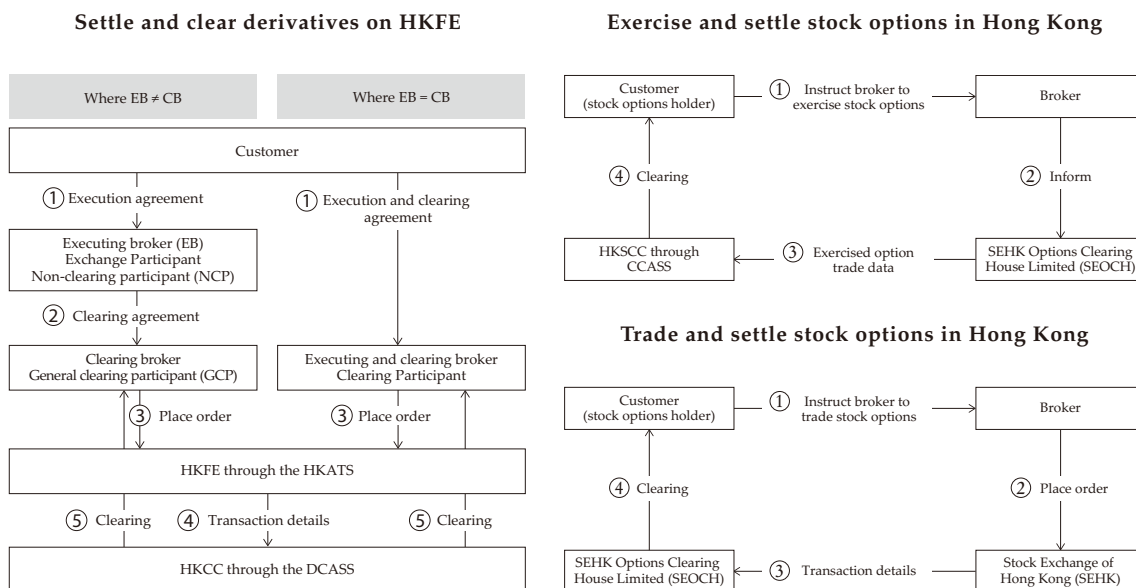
Settle and clear derivatives on HKFE

Where EB ≠ CB

Where EB = CB

Customer

① Execution agreement

① Execution and clearing agreement

Executing broker (EB)
Exchange Participant
Non-clearing participant (NCP)

② Clearing agreement

Clearing broker
General clearing participant (GCP)

Executing and clearing broker
Clearing Participant

③ Place order

③ Place order

HKFE through the HKATS

⑤ Clearing

④ Transaction details

⑤ Clearing

HKCC through the DCASS

Exercise and settle stock options in Hong Kong

Customer
(stock options holder)

① Instruct broker to exercise stock options

Broker

② Inform

SEHK Options Clearing House Limited (SEOCH)

③ Exercised option trade data

HKSCC through CCASS

④ Clearing

Trade and settle stock options in Hong Kong

Customer
(stock options holder)

① Instruct broker to trade stock options

Broker

② Place order

Stock Exchange of Hong Kong (SEHK)

③ Transaction details

SEHK Options Clearing House Limited (SEOCH)

④ Clearing